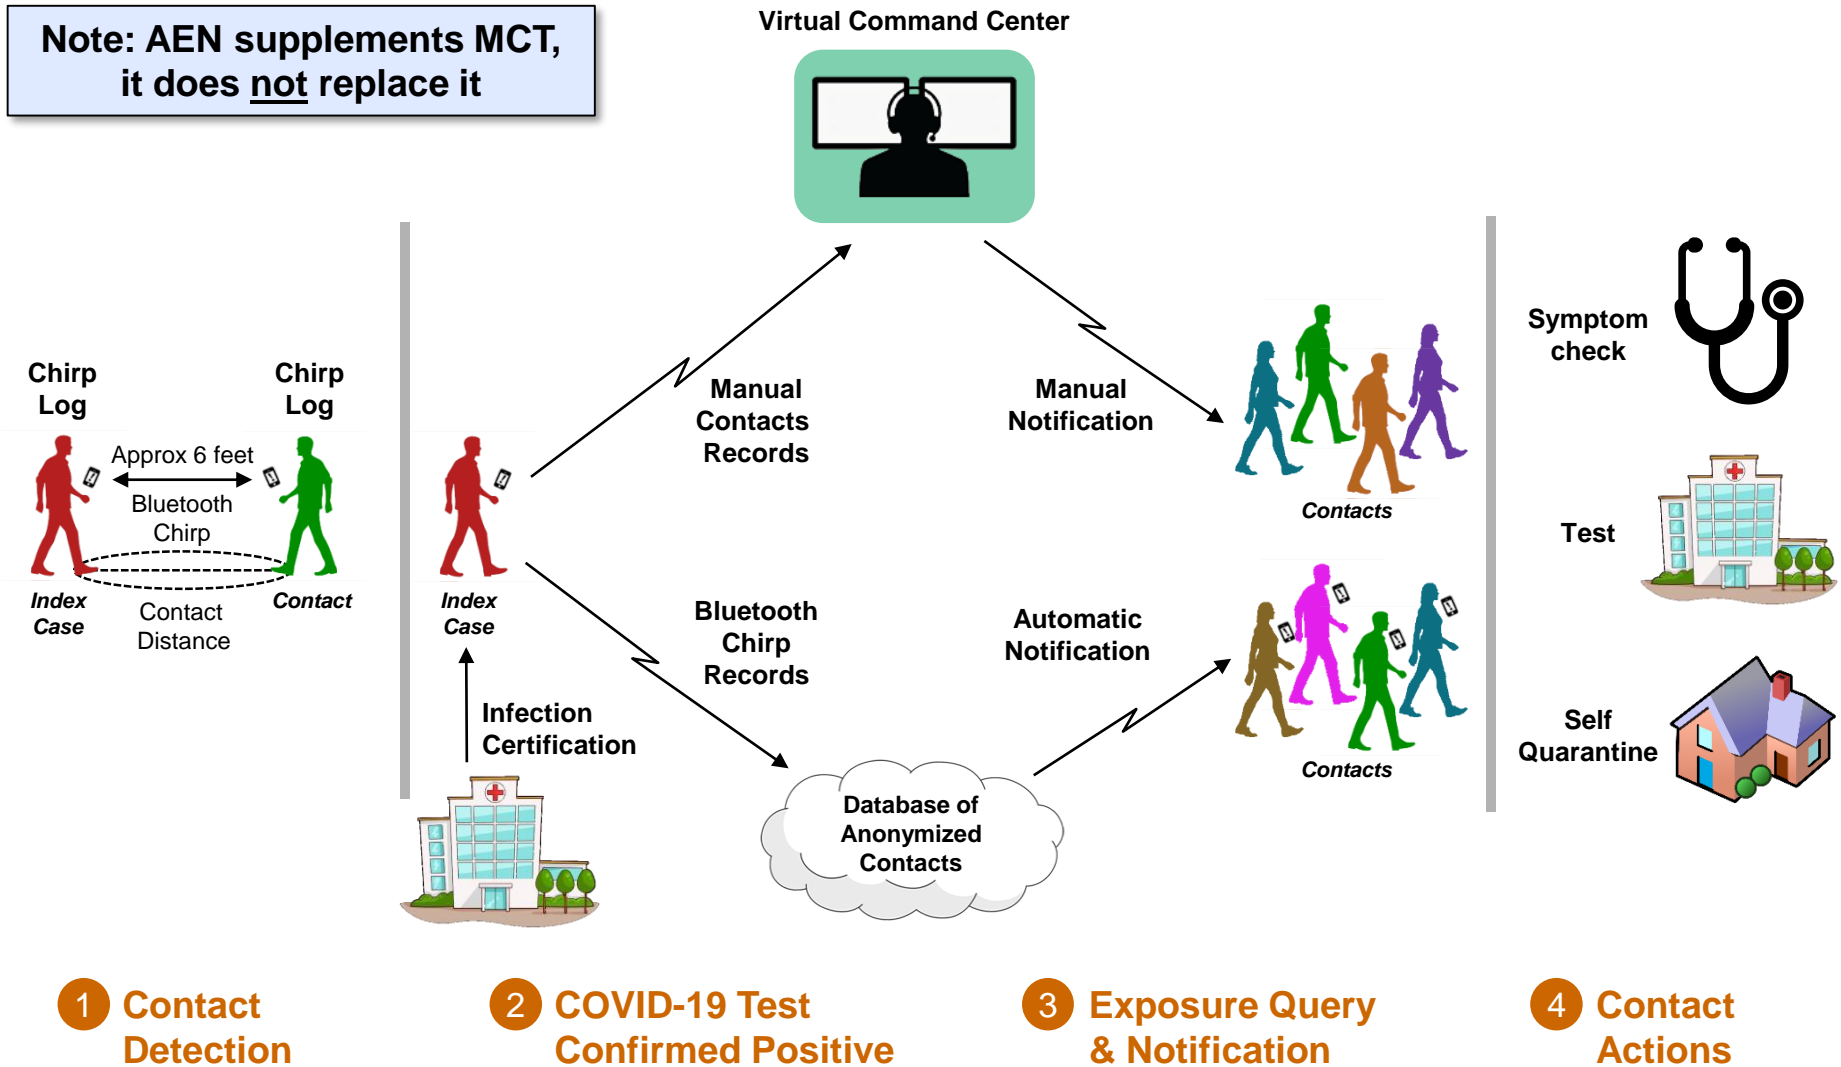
Note: AEN supplements MCT, it does not replace it

Virtual Command Center

Chirp Log

Chirp Log

Approx 6 feet

Bluetooth Chirp

Index Case

Contact

Contact Distance

Index Case

Infection Certification

Manual Contacts Records

Bluetooth Chirp Records

Database of Anonymized Contacts

Manual Notification

Automatic Notification

Contacts

Contacts

Symptom check

Test

Self Quarantine

1 Contact Detection

2 COVID-19 Test Confirmed Positive

3 Exposure Query & Notification

4 Contact Actions